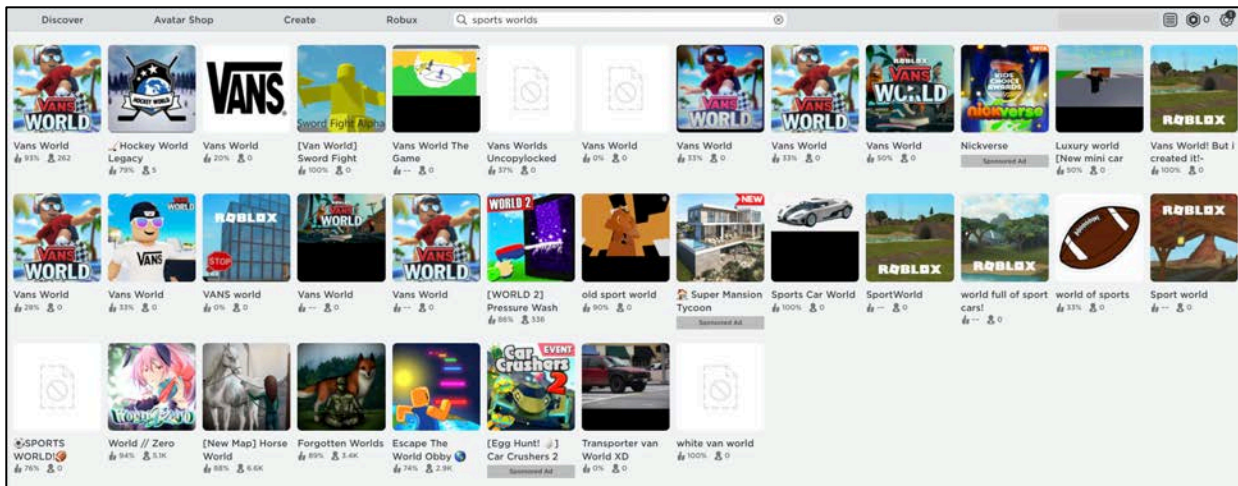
Discover Avatar Shop Create Robux sports worlds

Vans World 93% 262
Hockey World Legacy 79% 5
Vans World 20% 0
[Van World] Sword Fight 100% 0
Vans World The Game -- 0
Vans Worlds Uncopylocked 37% 0
Vans World 0% 0
Vans World 33% 0
Vans World 33% 0
Vans World 50% 0
Nickverse Sponsored Ad
Luxury world [New mini car 50% 0
Vans World! But i created it!- 100% 0

Vans World 28% 0
Vans World 33% 0
VANS world 0% 0
Vans World -- 0
Vans World -- 0
[WORLD 2] Pressure Wash 86% 338
old sport world 90% 0
Super Mansion Tycoon Sponsored Ad
Sports Car World 100% 0
SportWorld -- 0
world full of sport cars! -- 0
world of sports 33% 0
Sport world -- 0

SPORTS WORLD! 76% 0
World // Zero 94% 5.1K
[New Map] Horse World 88% 6.6K
Forgotten Worlds 89% 3.4K
Escape The World Obby 74% 2.9K
[Egg Hunt! ] Car Crushers 2 Sponsored Ad
Transporter van World XD 0% 0
white van world 100% 0